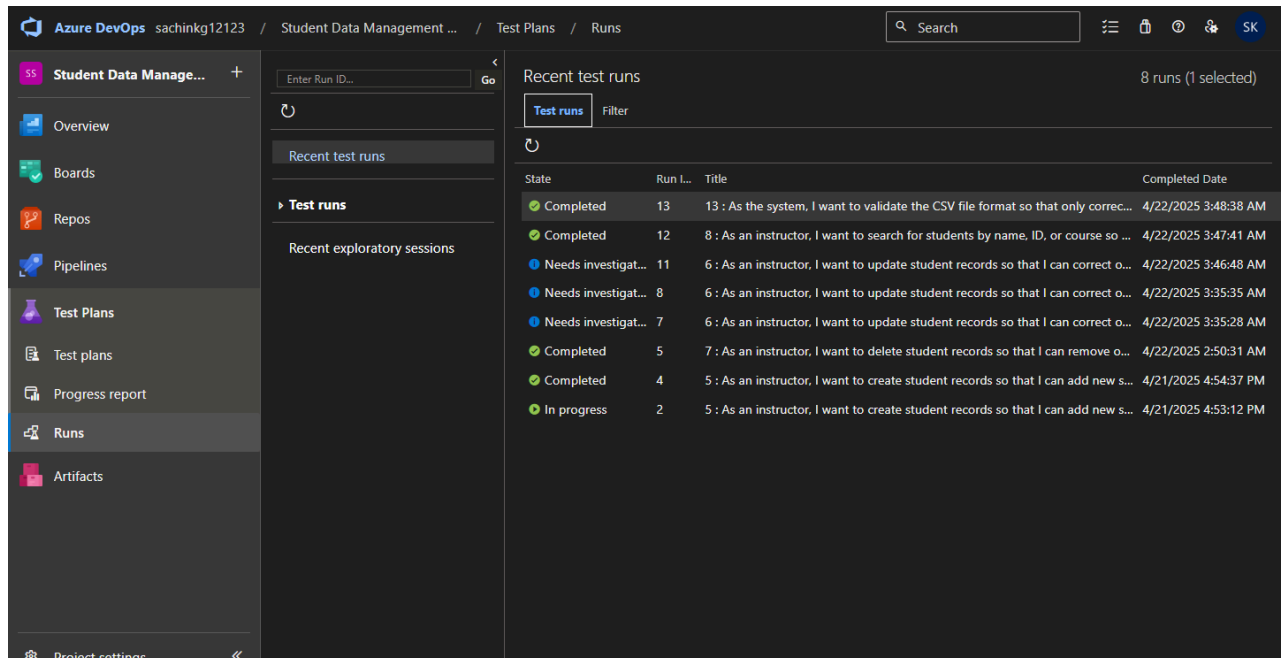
Azure DevOps sachinkg12123 / Student Data Management ... / Test Plans / Runs

Search

SK

SS Student Data Manage... +

Overview

Boards

Repos

Pipelines

Test Plans

Test plans

Progress report

Runs

Artifacts

Project settings

Enter Run ID... Go

Recent test runs

Test runs

Recent exploratory sessions

Recent test runs

8 runs (1 selected)

Test runs Filter

| State | Run I... | Title | Completed Date |
|---|---|---|---|
| Completed | 13 | 13 : As the system, I want to validate the CSV file format so that only correc... | 4/22/2025 3:48:38 AM |
| Completed | 12 | 8 : As an instructor, I want to search for students by name, ID, or course so ... | 4/22/2025 3:47:41 AM |
| Needs investigat... | 11 | 6 : As an instructor, I want to update student records so that I can correct o... | 4/22/2025 3:46:48 AM |
| Needs investigat... | 8 | 6 : As an instructor, I want to update student records so that I can correct o... | 4/22/2025 3:35:35 AM |
| Needs investigat... | 7 | 6 : As an instructor, I want to update student records so that I can correct o... | 4/22/2025 3:35:28 AM |
| Completed | 5 | 7 : As an instructor, I want to delete student records so that I can remove o... | 4/22/2025 2:50:31 AM |
| Completed | 4 | 5 : As an instructor, I want to create student records so that I can add new s... | 4/21/2025 4:54:37 PM |
| In progress | 2 | 5 : As an instructor, I want to create student records so that I can add new s... | 4/21/2025 4:53:12 PM |